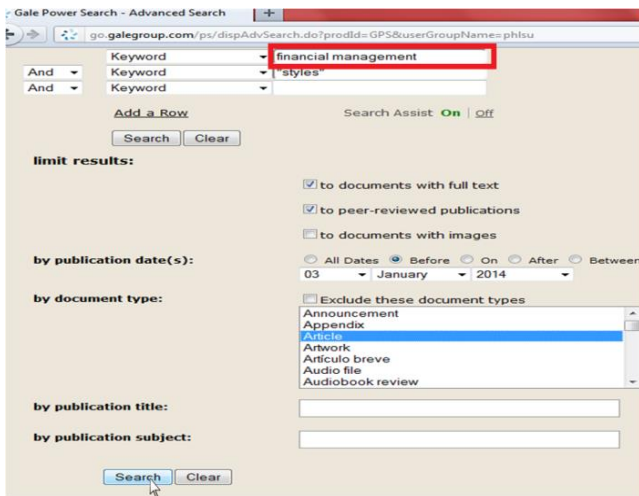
Gale Power Search - Advanced Search +

go.galegroup.com/ps/dispAdvSearch.do?prodId=GPS&userGroupName=phlsu

Keyword financial management
And Keyword "styles"
And Keyword

Add a Row Search Assist On | Off

Search Clear

limit results:

to documents with full text

to peer-reviewed publications

to documents with images

by publication date(s): All Dates Before On After Between
03 January 2014

by document type: Exclude these document types
Announcement
Appendix
Article
Artwork
Artículo breve
Audio file
Audiobook review

by publication title:

by publication subject:

Search Clear